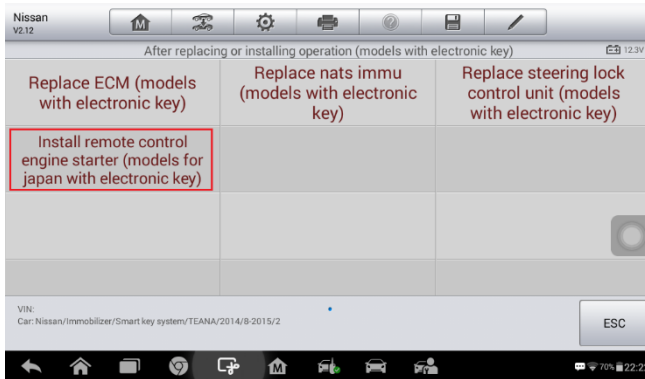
Nissan
V2.12

After replacing or installing operation (models with electronic key)

12.3V

| Replace ECM (models with electronic key) | Replace nats immu (models with electronic key) | Replace steering lock control unit (models with electronic key) |
|---|---|---|
| Install remote control engine starter (models for japan with electronic key) | | |
| | | |
| | | |

VIN:
Car: Nissan/Immobilizer/Smart key system/TEANA/2014/8-2015/2

ESC

70% 22:2